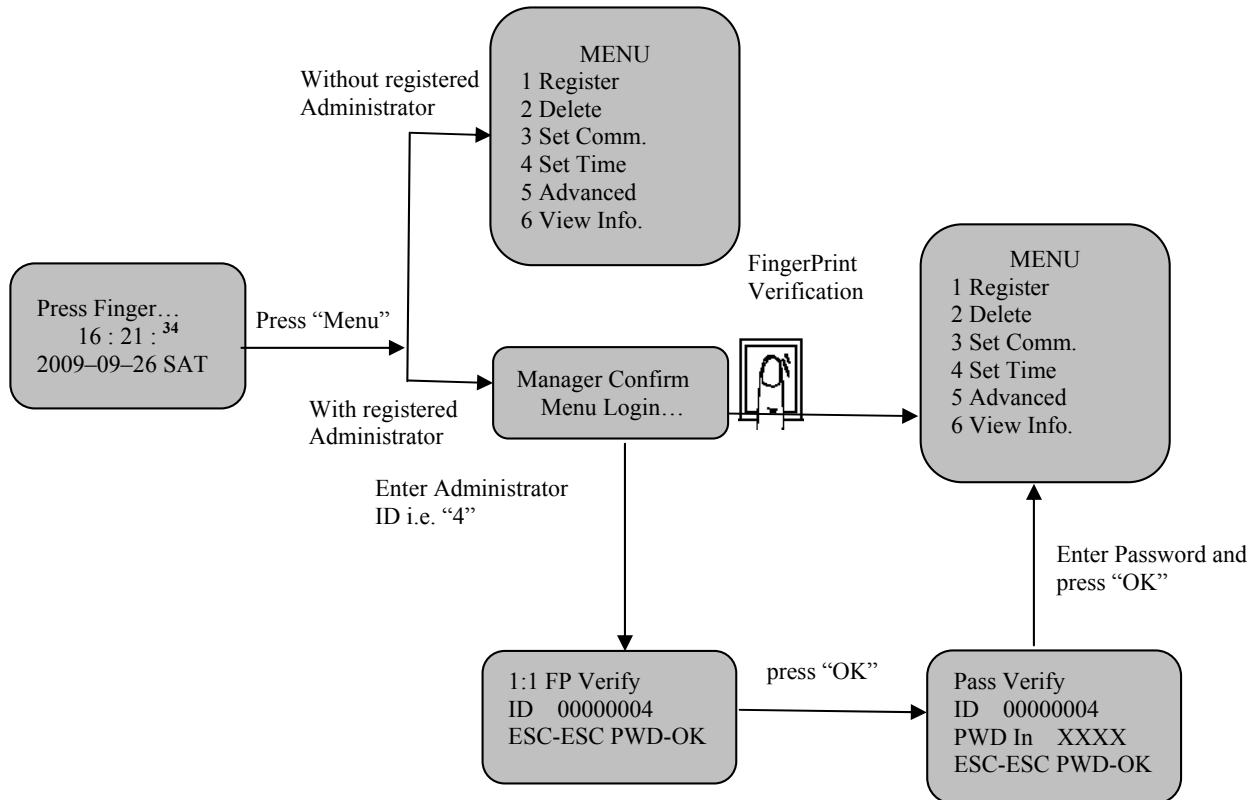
Press Finger…
16 : 21 : $^{34}$
2009–09–26 SAT

Press “Menu”

Without registered Administrator

MENU
1 Register
2 Delete
3 Set Comm.
4 Set Time
5 Advanced
6 View Info.

With registered Administrator

Manager Confirm
Menu Login…

FingerPrint Verification

MENU
1 Register
2 Delete
3 Set Comm.
4 Set Time
5 Advanced
6 View Info.

Enter Administrator ID i.e. “4”

Enter Password and press “OK”

1:1 FP Verify
ID 00000004
ESC-ESC PWD-OK

press “OK”

Pass Verify
ID 00000004
PWD In XXXX
ESC-ESC PWD-OK